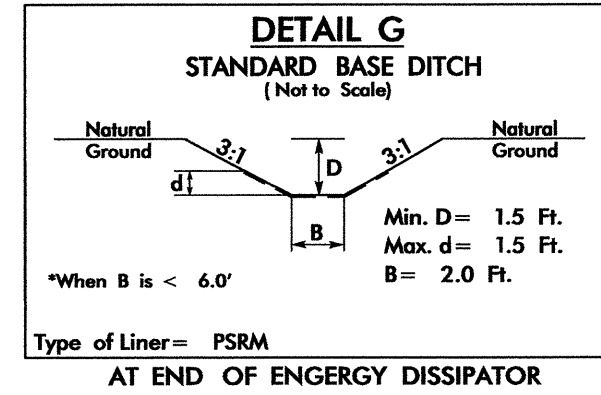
DETAIL G
STANDARD BASE DITCH
(Not to Scale)

Natural Ground

3:1

D

3:1

Natural Ground

d

B

Min. D = 1.5 Ft.
Max. d = 1.5 Ft.
B = 2.0 Ft.

*When B is < 6.0'

Type of Liner = PSRM

AT END OF ENGERGY DISSIPATOR